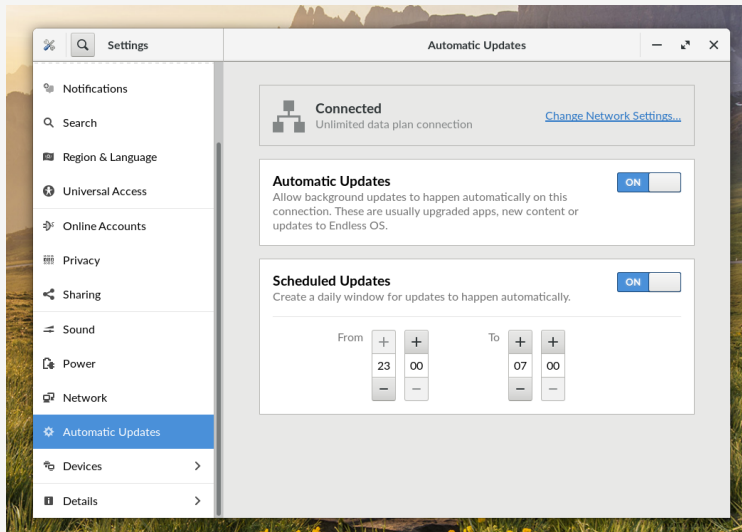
Settings

Automatic Updates

Notifications
Search
Region & Language
Universal Access
Online Accounts
Privacy
Sharing
Sound
Power
Network
Automatic Updates
Devices
Details

Connected
Unlimited data plan connection
Change Network Settings...

Automatic Updates
Allow background updates to happen automatically on this connection. These are usually upgraded apps, new content or updates to Endless OS.
ON

Scheduled Updates
Create a daily window for updates to happen automatically.
ON

From
+ +
23 00
− −

To
+ +
07 00
− −